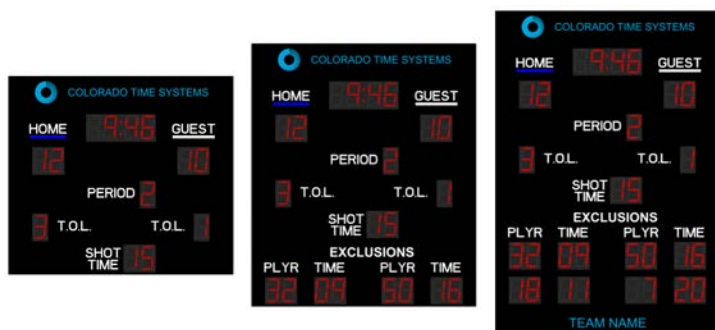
COLORADO TIME SYSTEMS
HOME 9:46 GUEST
12 10
PERIOD 2
3 T.O.L. T.O.L. 1
SHOT TIME 15

COLORADO TIME SYSTEMS
HOME 9:46 GUEST
12 10
PERIOD 2
3 T.O.L. T.O.L. 1
SHOT TIME 15
EXCLUSIONS
PLYR TIME PLYR TIME
32 09 50 16

COLORADO TIME SYSTEMS
HOME 9:46 GUEST
12 10
PERIOD 2
3 T.O.L. T.O.L. 1
SHOT TIME 15
EXCLUSIONS
PLYR TIME PLYR TIME
32 09 50 16
18 11 7 20
TEAM NAME